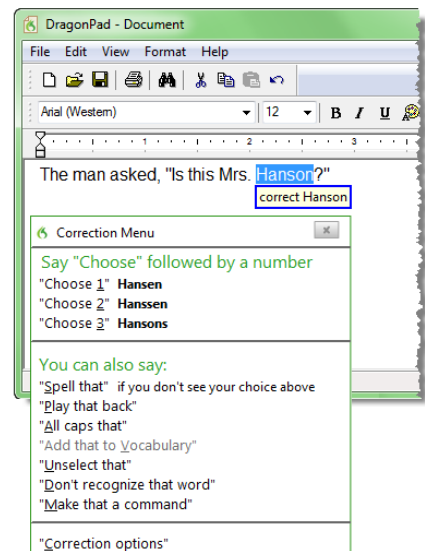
DragonPad - Document

File Edit View Format Help

Arial (Western) 12 B I U

1 2 3

The man asked, "Is this Mrs. Hanson?"

correct Hanson

Correction Menu

Say "Choose" followed by a number

"Choose 1" **Hansen**
"Choose 2" **Hanssen**
"Choose 3" **Hansons**

You can also say:

"Spell that" if you don't see your choice above
"Play that back"
"All caps that"
"Add that to Vocabulary"
"Unselect that"
"Don't recognize that word"
"Make that a command"

"Correction options"